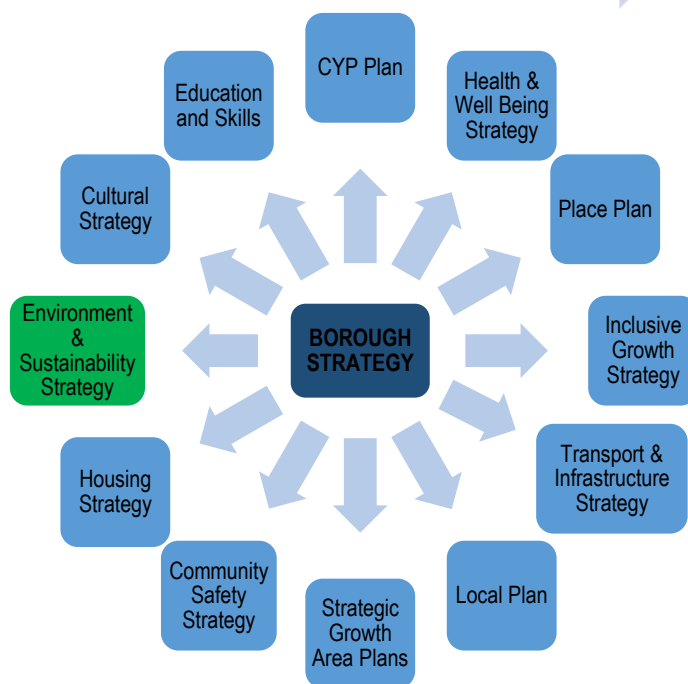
BOROUGH STRATEGY

CYP Plan

Health & Well Being Strategy

Place Plan

Inclusive Growth Strategy

Transport & Infrastructure Strategy

Local Plan

Strategic Growth Area Plans

Community Safety Strategy

Housing Strategy

Environment & Sustainability Strategy

Cultural Strategy

Education and Skills